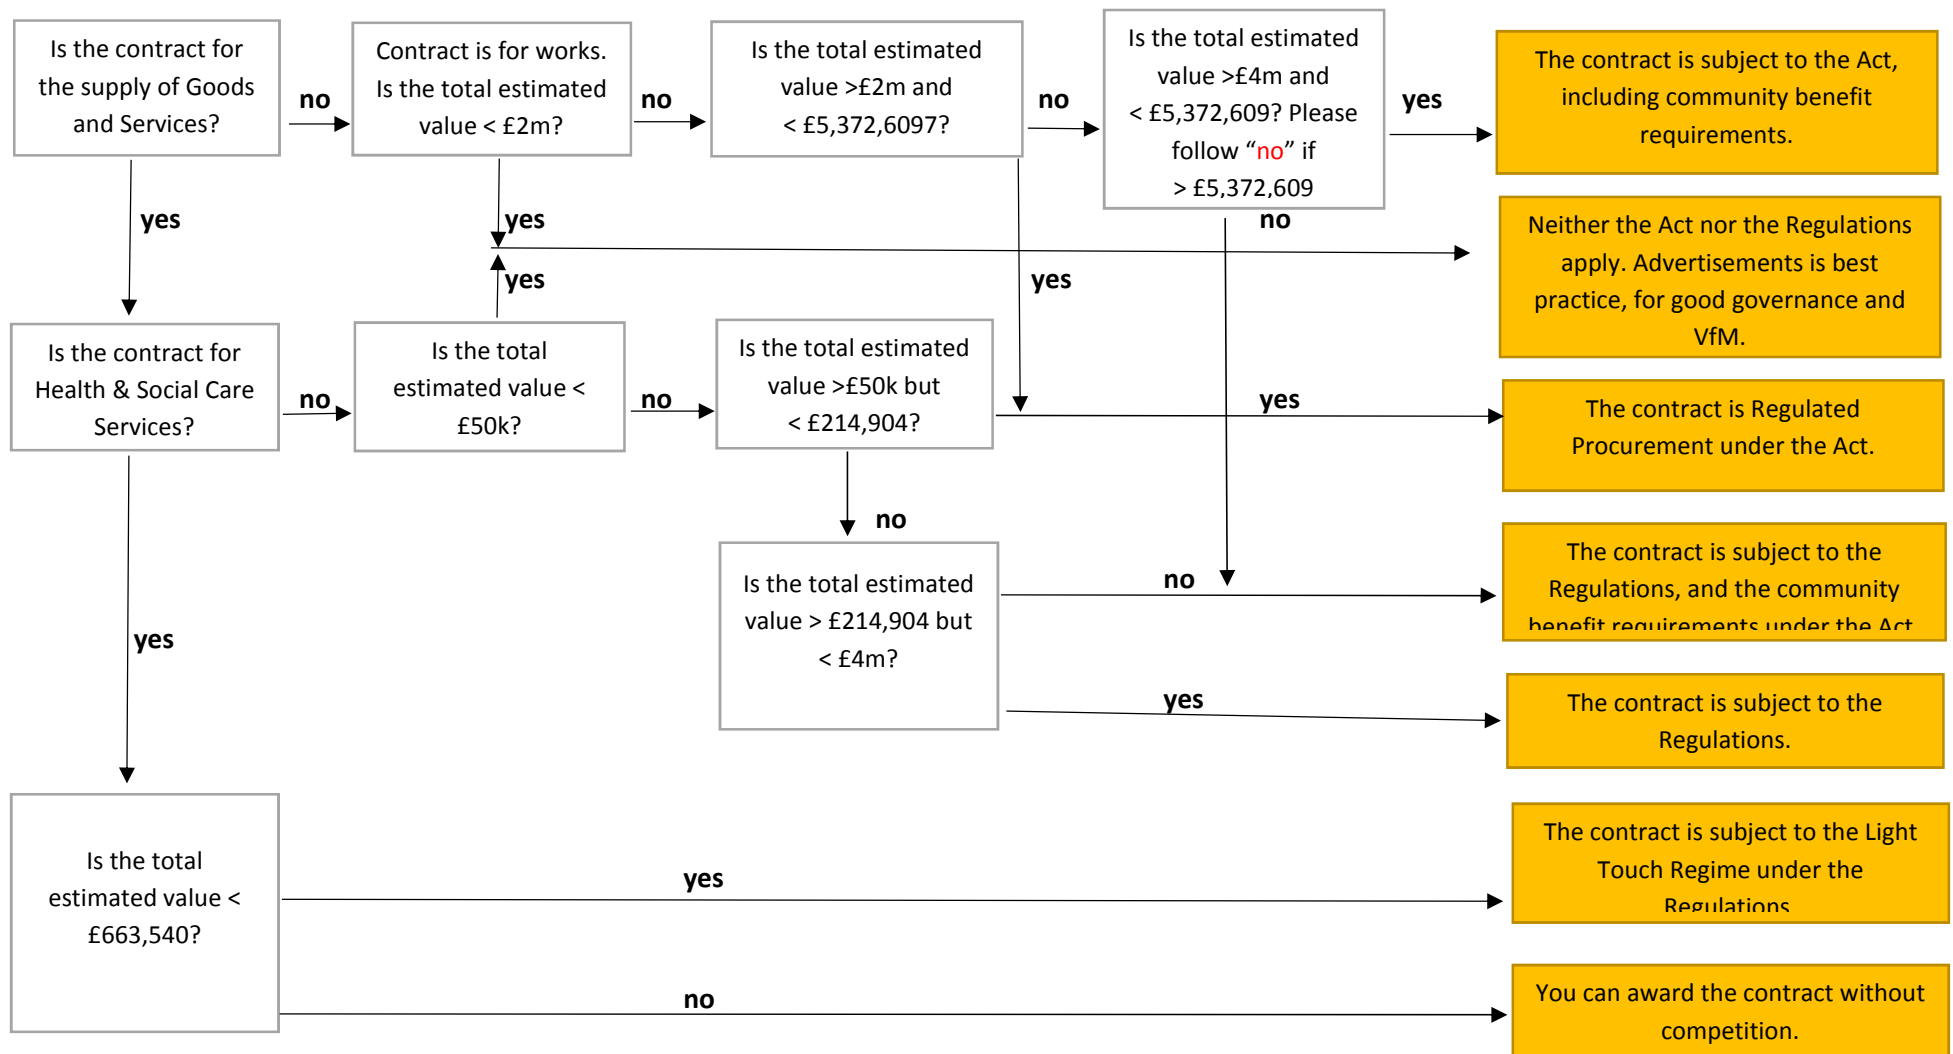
Is the contract for the supply of Goods and Services?

no

Contract is for works. Is the total estimated value < £2m?

no

Is the total estimated value >£2m and < £5,372,6097?

no

Is the total estimated value >£4m and < £5,372,609? Please follow "no" if > £5,372,609

yes

The contract is subject to the Act, including community benefit requirements.

yes

yes

no

Neither the Act nor the Regulations apply. Advertisements is best practice, for good governance and VfM.

yes

yes

Is the contract for Health & Social Care Services?

no

Is the total estimated value < £50k?

no

Is the total estimated value >£50k but < £214,904?

yes

The contract is Regulated Procurement under the Act.

no

Is the total estimated value > £214,904 but < £4m?

no

The contract is subject to the Regulations, and the community benefit requirements under the Act

yes

yes

The contract is subject to the Regulations.

Is the total estimated value < £663,540?

yes

The contract is subject to the Light Touch Regime under the Regulations

no

You can award the contract without competition.